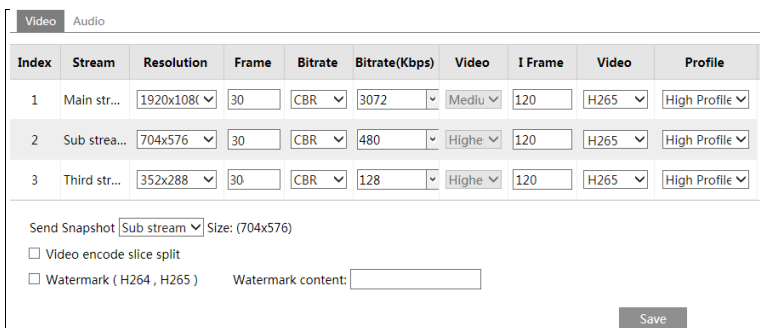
Video Audio

| Index | Stream | Resolution | Frame | Bitrate | Bitrate(Kbps) | Video | I Frame | Video | Profile |
|---|---|---|---|---|---|---|---|---|---|
| 1 | Main str... | 1920x108( | 30 | CBR | 3072 | Mediu | 120 | H265 | High Profile |
| 2 | Sub strea... | 704x576 | 30 | CBR | 480 | Highe | 120 | H265 | High Profile |
| 3 | Third str... | 352x288 | 30 | CBR | 128 | Highe | 120 | H265 | High Profile |

Send Snapshot Sub stream Size: (704x576)

☐ Video encode slice split

☐ Watermark ( H264 , H265 ) Watermark content:

Save